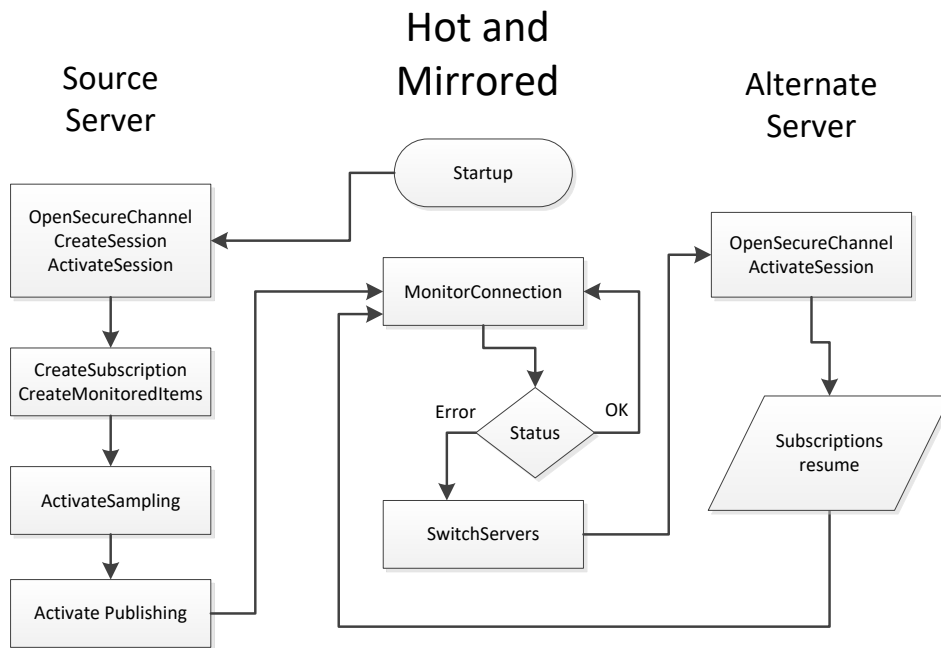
Hot and Mirrored

Source Server

Alternate Server

Startup

OpenSecureChannel
CreateSession
ActivateSession

CreateSubscription
CreateMonitoredItems

ActivateSampling

Activate Publishing

MonitorConnection

Error

Status

OK

SwitchServers

OpenSecureChannel
ActivateSession

Subscriptions resume